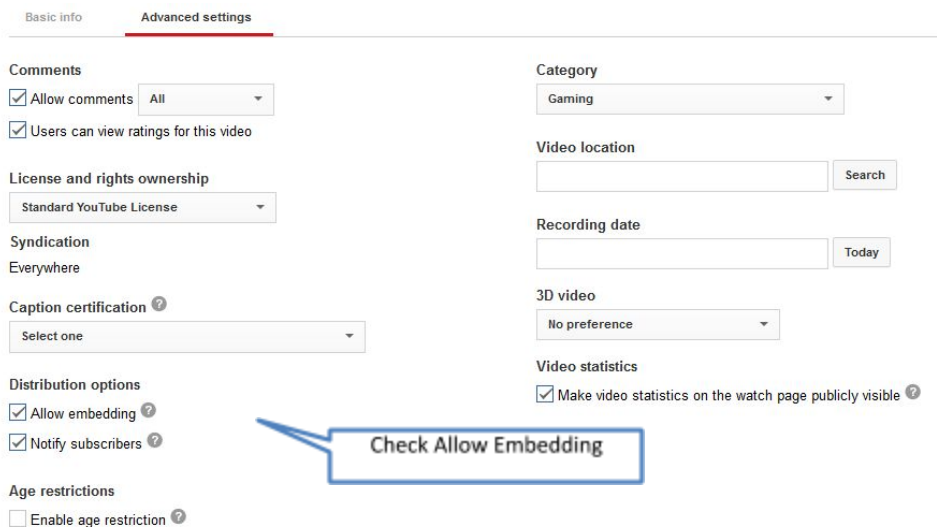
Basic info Advanced settings

Comments
Allow comments All
Users can view ratings for this video

License and rights ownership
Standard YouTube License

Syndication
Everywhere

Caption certification
Select one

Distribution options
Allow embedding
Notify subscribers

Age restrictions
Enable age restriction

Category
Gaming

Video location
Search

Recording date
Today

3D video
No preference

Video statistics
Make video statistics on the watch page publicly visible

Check Allow Embedding